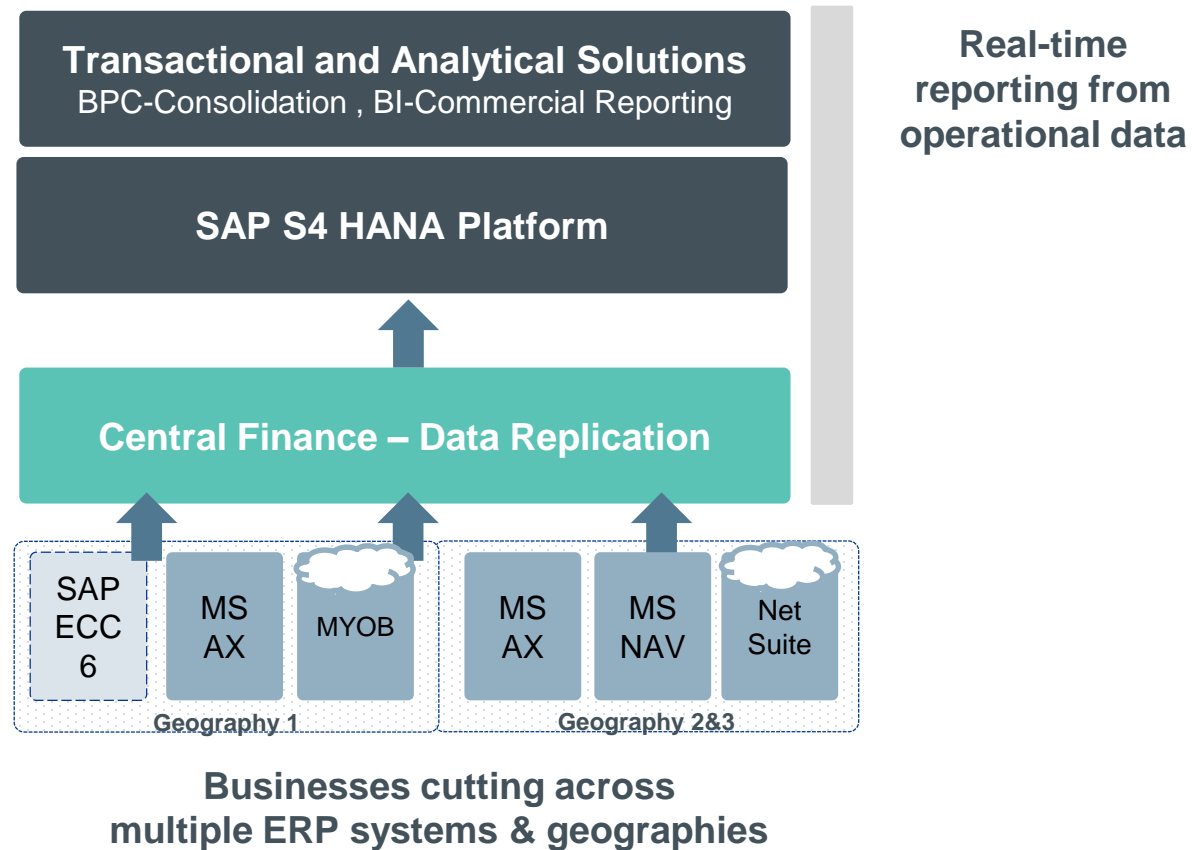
Transactional and Analytical Solutions
BPC-Consolidation , BI-Commercial Reporting

SAP S4 HANA Platform

Central Finance – Data Replication

SAP ECC 6

MS AX

MYOB

Geography 1

MS AX

MS NAV

Net Suite

Geography 2&3

Real-time reporting from operational data

Businesses cutting across multiple ERP systems & geographies